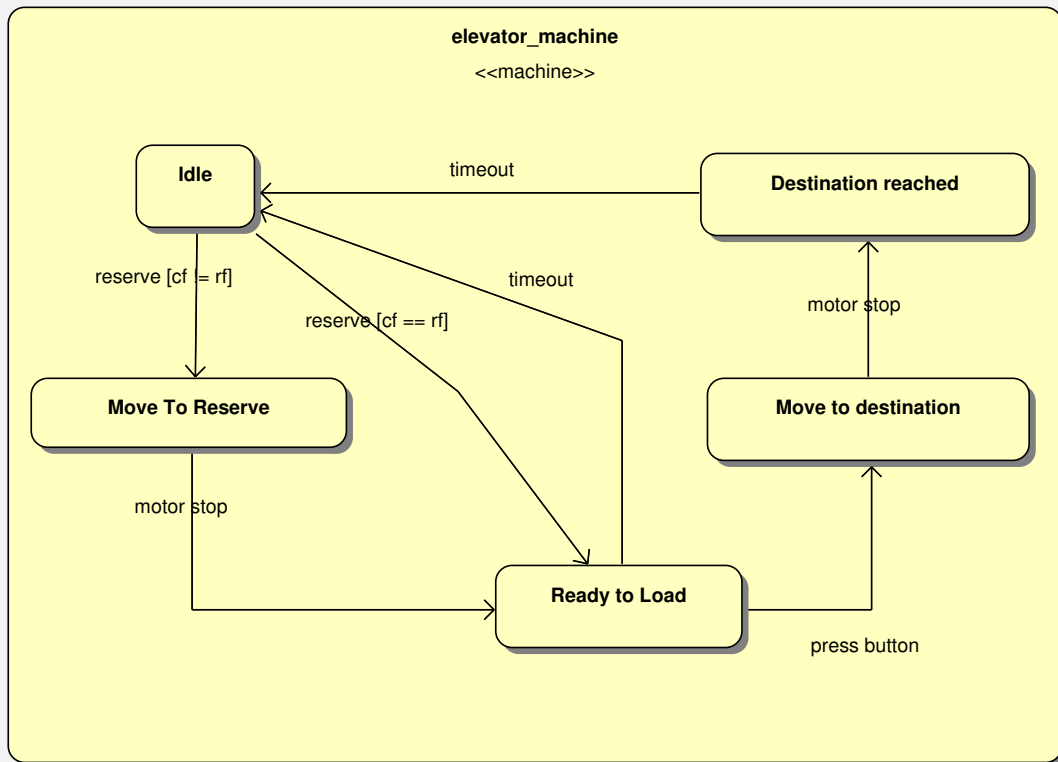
elevator_machine

<<machine>>

Idle

timeout

Destination reached

reserve [cf != rf]

timeout

reserve [cf == rf]

motor stop

Move To Reserve

Move to destination

motor stop

Ready to Load

press button